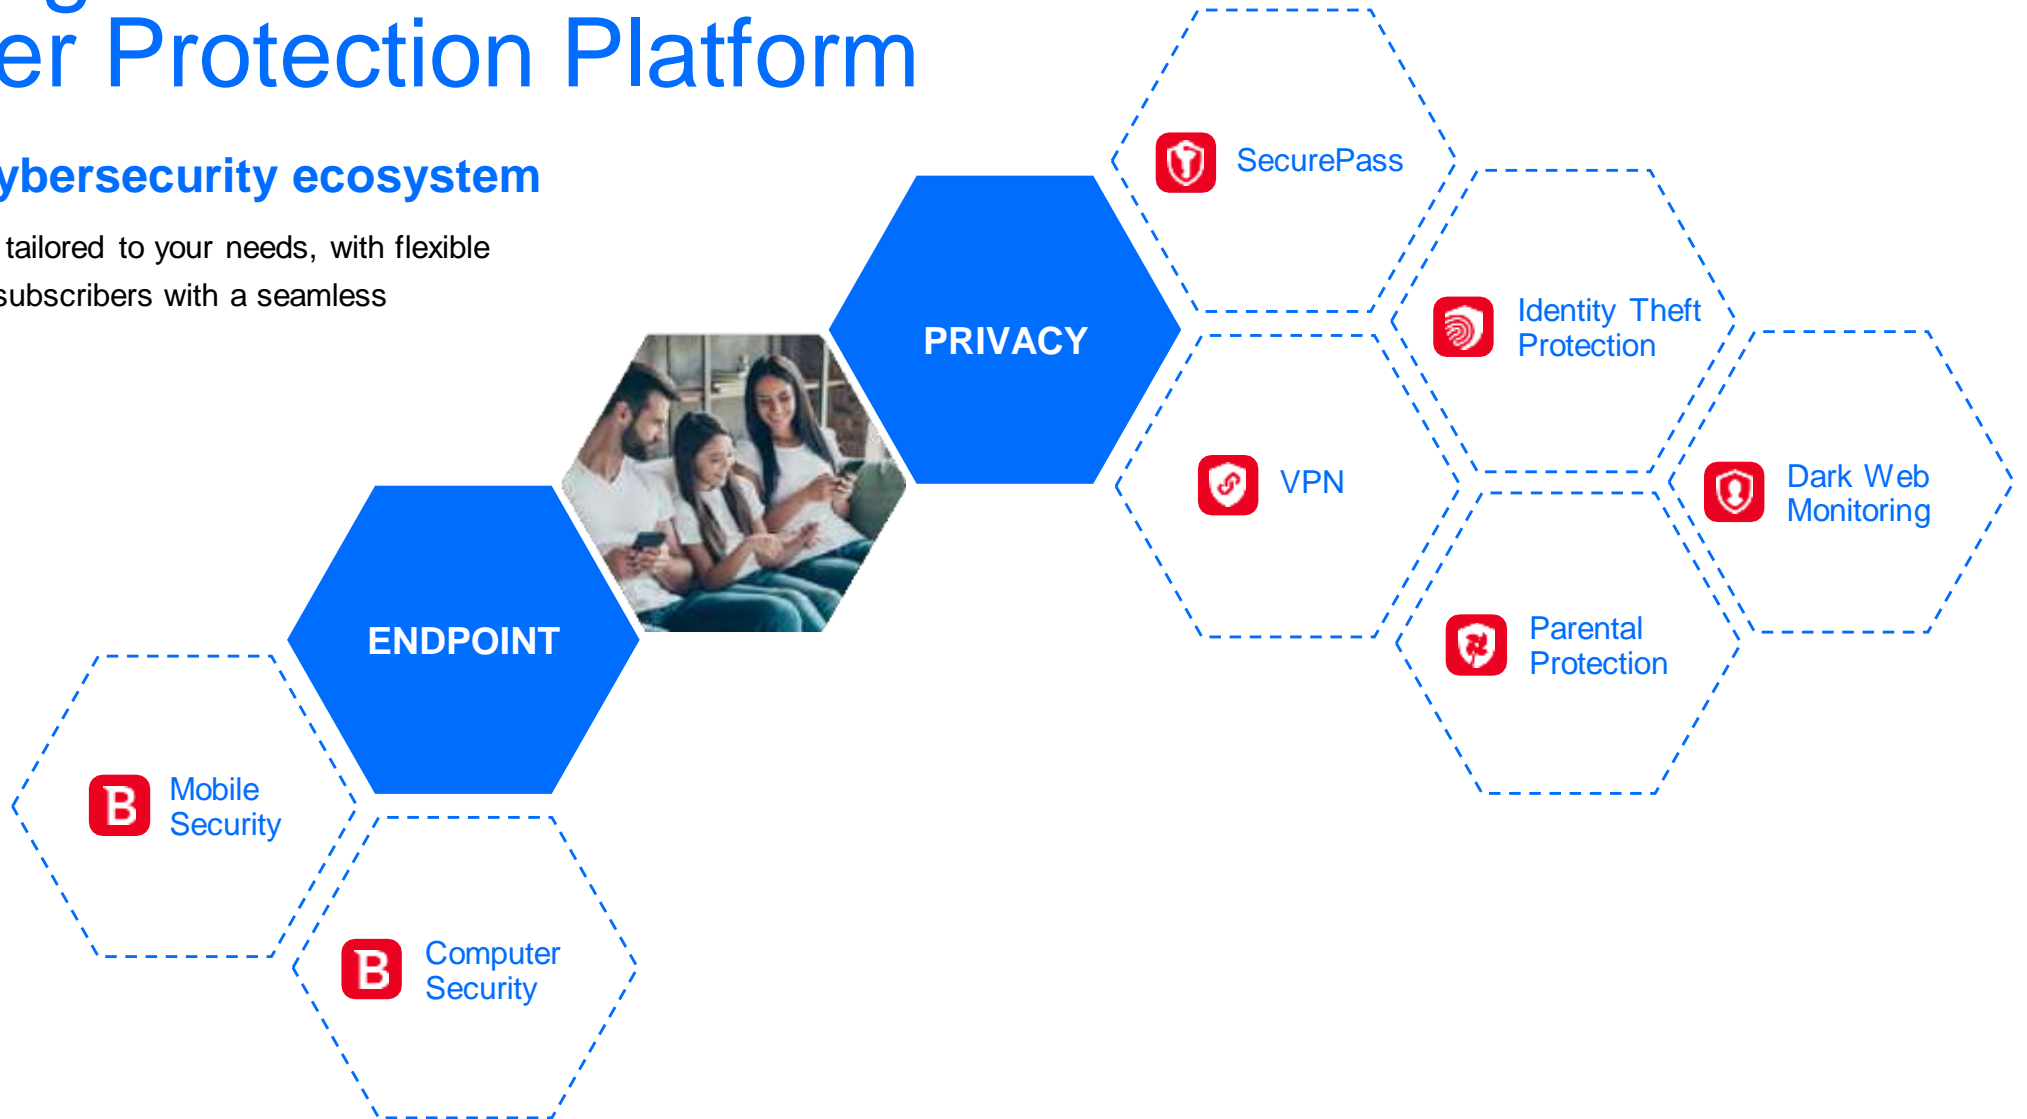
er Protection Platform

ybersecurity ecosystem

tailored to your needs, with flexible subscribers with a seamless

PRIVACY

SecurePass

Identity Theft Protection

VPN

Dark Web Monitoring

Parental Protection

ENDPOINT

Mobile Security

Computer Security